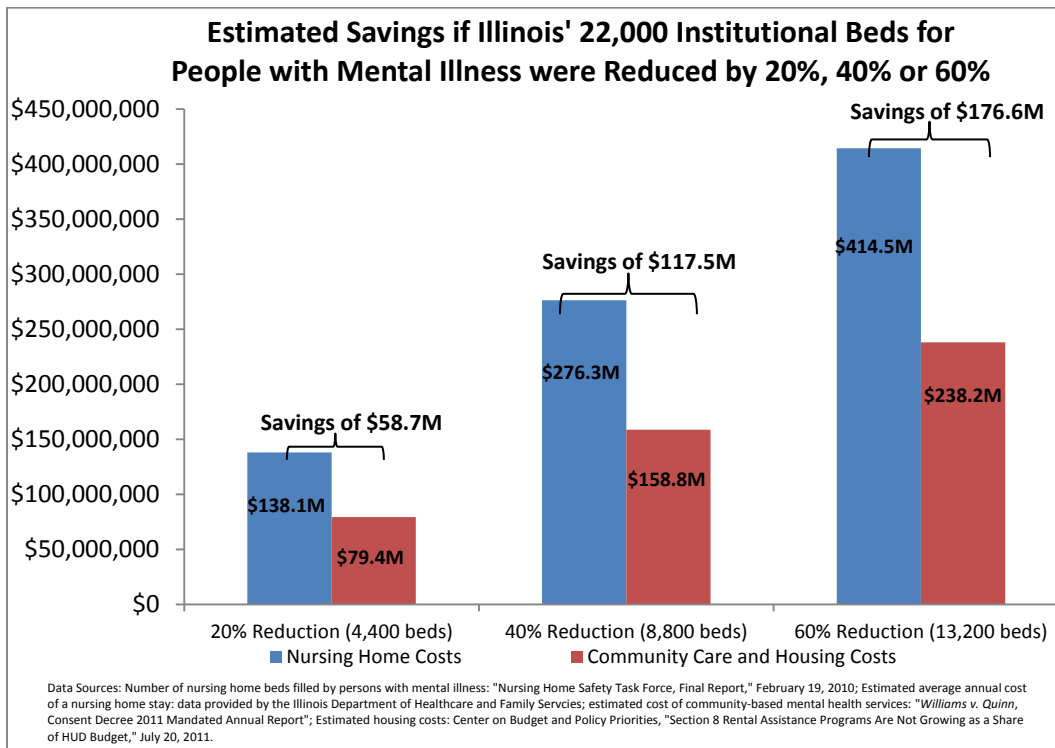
Estimated Savings if Illinois' 22,000 Institutional Beds for People with Mental Illness were Reduced by 20%, 40% or 60%

$450,000,000
$400,000,000
$350,000,000
$300,000,000
$250,000,000
$200,000,000
$150,000,000
$100,000,000
$50,000,000
$0

Savings of $58.7M
$138.1M
$79.4M

Savings of $117.5M
$276.3M
$158.8M

Savings of $176.6M
$414.5M
$238.2M

20% Reduction (4,400 beds)
40% Reduction (8,800 beds)
60% Reduction (13,200 beds)

Nursing Home Costs
Community Care and Housing Costs

Data Sources: Number of nursing home beds filled by persons with mental illness: "Nursing Home Safety Task Force, Final Report," February 19, 2010; Estimated average annual cost of a nursing home stay: data provided by the Illinois Department of Healthcare and Family Servcies; estimated cost of community-based mental health services: "*Williams v. Quinn*, Consent Decree 2011 Mandated Annual Report"; Estimated housing costs: Center on Budget and Policy Priorities, "Section 8 Rental Assistance Programs Are Not Growing as a Share of HUD Budget," July 20, 2011.